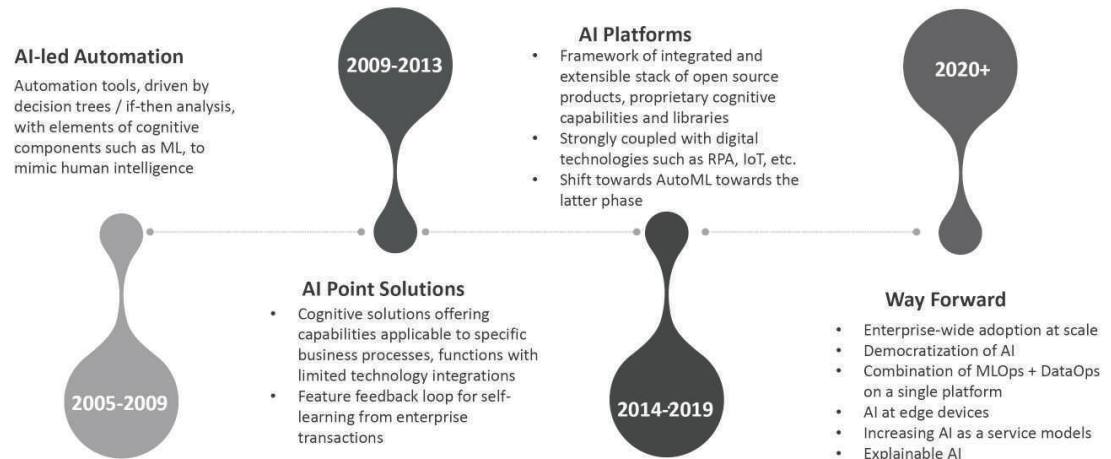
AI-led Automation

Automation tools, driven by decision trees / if-then analysis, with elements of cognitive components such as ML, to mimic human intelligence

2005-2009

2009-2013

AI Point Solutions

- Cognitive solutions offering capabilities applicable to specific business processes, functions with limited technology integrations
- Feature feedback loop for self-learning from enterprise transactions

AI Platforms

- Framework of integrated and extensible stack of open source products, proprietary cognitive capabilities and libraries
- Strongly coupled with digital technologies such as RPA, IoT, etc.
- Shift towards AutoML towards the latter phase

2014-2019

2020+

Way Forward

- Enterprise-wide adoption at scale
- Democratization of AI
- Combination of MLOps + DataOps on a single platform
- AI at edge devices
- Increasing AI as a service models
- Explainable AI